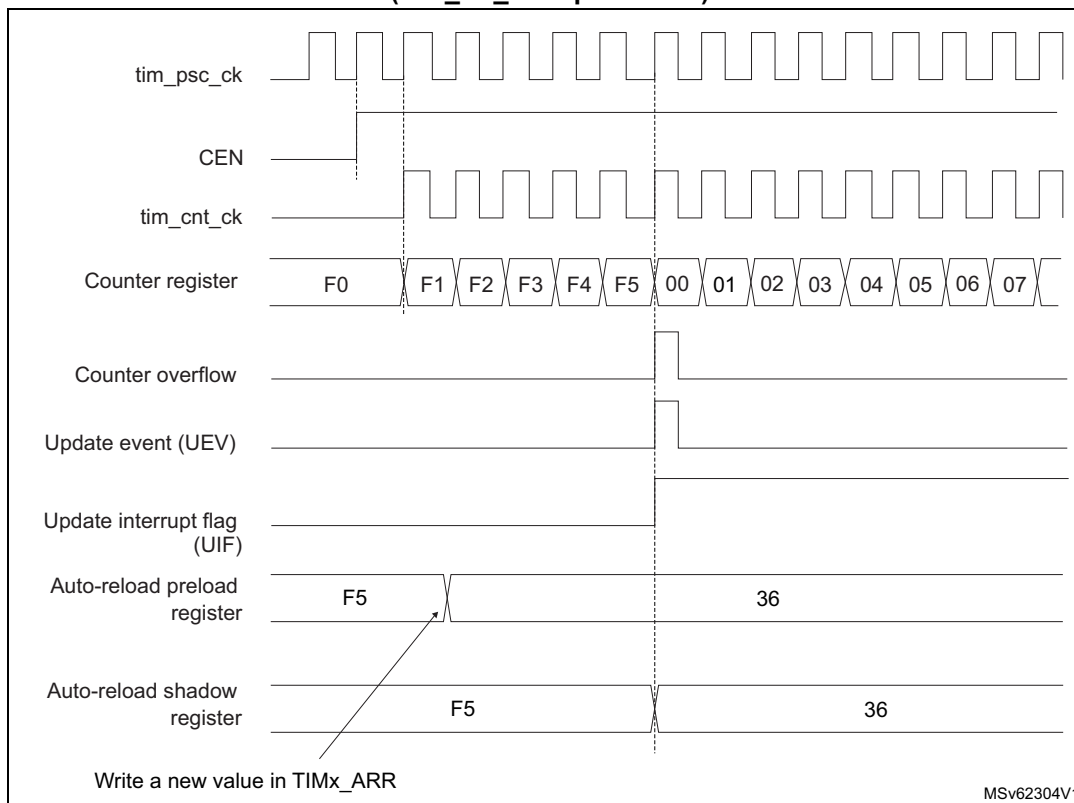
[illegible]

tim_psc_ck

CEN

tim_cnt_ck

Counter register

F0 F1 F2 F3 F4 F5 00 01 02 03 04 05 06 07

Counter overflow

Update event (UEV)

Update interrupt flag (UIF)

Auto-reload preload register

F5

36

Auto-reload shadow register

F5

36

Write a new value in TIMx_ARR

MSv62304V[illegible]